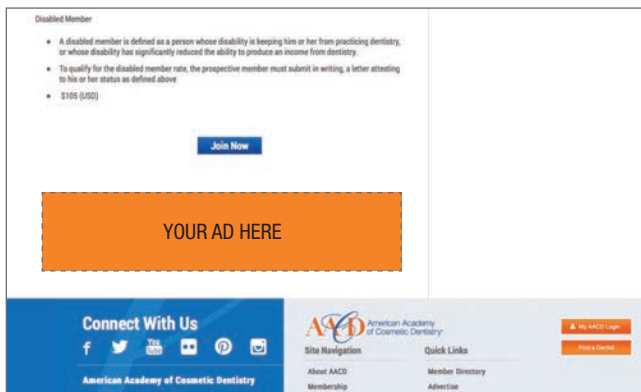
Disabled Member

- A disabled member is defined as a person whose disability is keeping him or her from practicing dentistry, or whose disability has significantly reduced the ability to produce an income from dentistry.
- To qualify for the disabled member rate, the prospective member must submit in writing, a letter attesting to his or her status as defined above
- $105 (USD)

Join Now

YOUR AD HERE

Connect With Us

f You Tube

American Academy of Cosmetic Dentistry

AACD American Academy of Cosmetic Dentistry

Site Navigation

About AACD

Membership

Quick Links

Member Directory

Advertise

My AACD Login

Find a Dentist